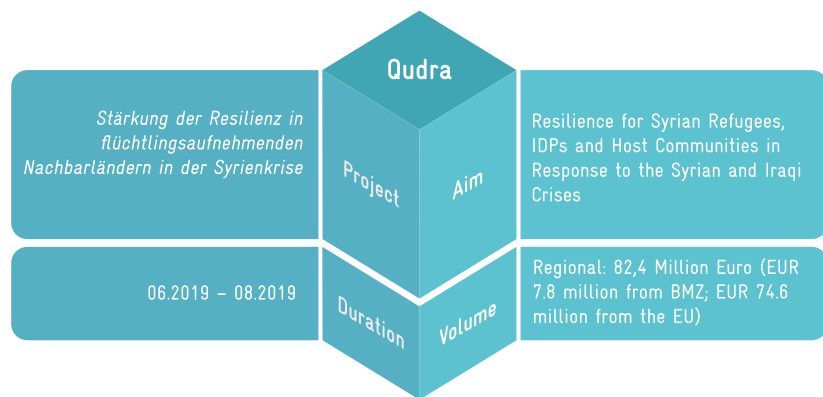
Qudra

Stärkung der Resilienz in flüchtlingsaufnehmenden Nachbarländern in der Syrienkrise

Project

Aim

Resilience for Syrian Refugees, IDPs and Host Communities in Response to the Syrian and Iraqi Crises

06.2019 – 08.2019

Duration

Volume

Regional: 82,4 Million Euro (EUR 7.8 million from BMZ; EUR 74.6 million from the EU)